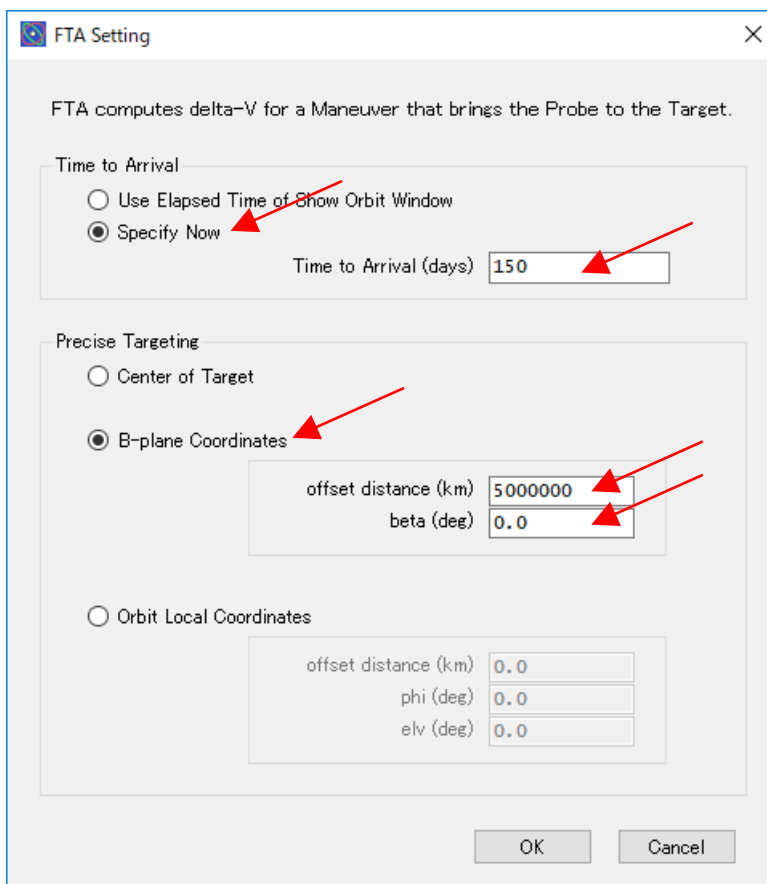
FTA Setting

FTA computes delta-V for a Maneuver that brings the Probe to the Target.

Time to Arrival

Use Elapsed Time of Show Orbit Window

Specify Now

Time to Arrival (days) 150

Precise Targeting

Center of Target

B-plane Coordinates

offset distance (km) 5000000

beta (deg) 0.0

Orbit Local Coordinates

offset distance (km) 0.0

phi (deg) 0.0

elv (deg) 0.0

OK

Cancel